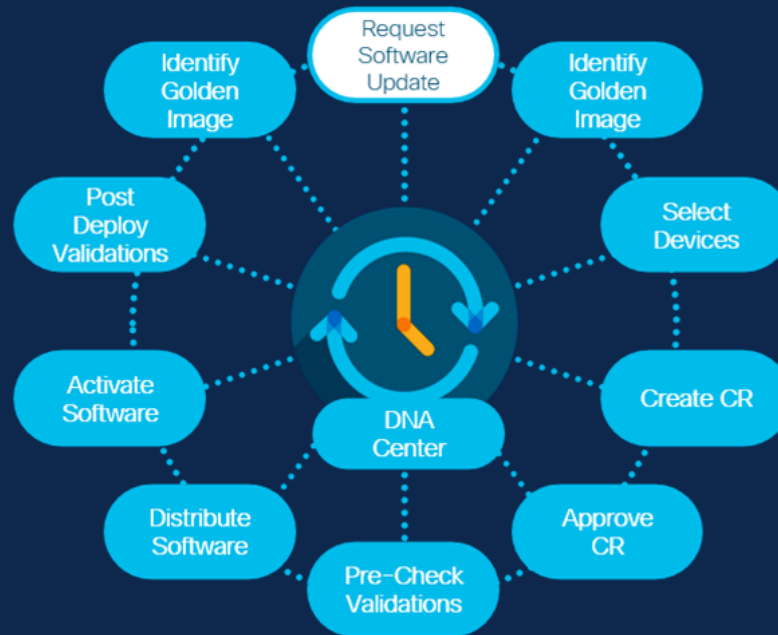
Request Software Update

Identify Golden Image

Select Devices

Create CR

Approve CR

Pre-Check Validations

Distribute Software

Activate Software

Post Deploy Validations

Identify Golden Image

DNA Center